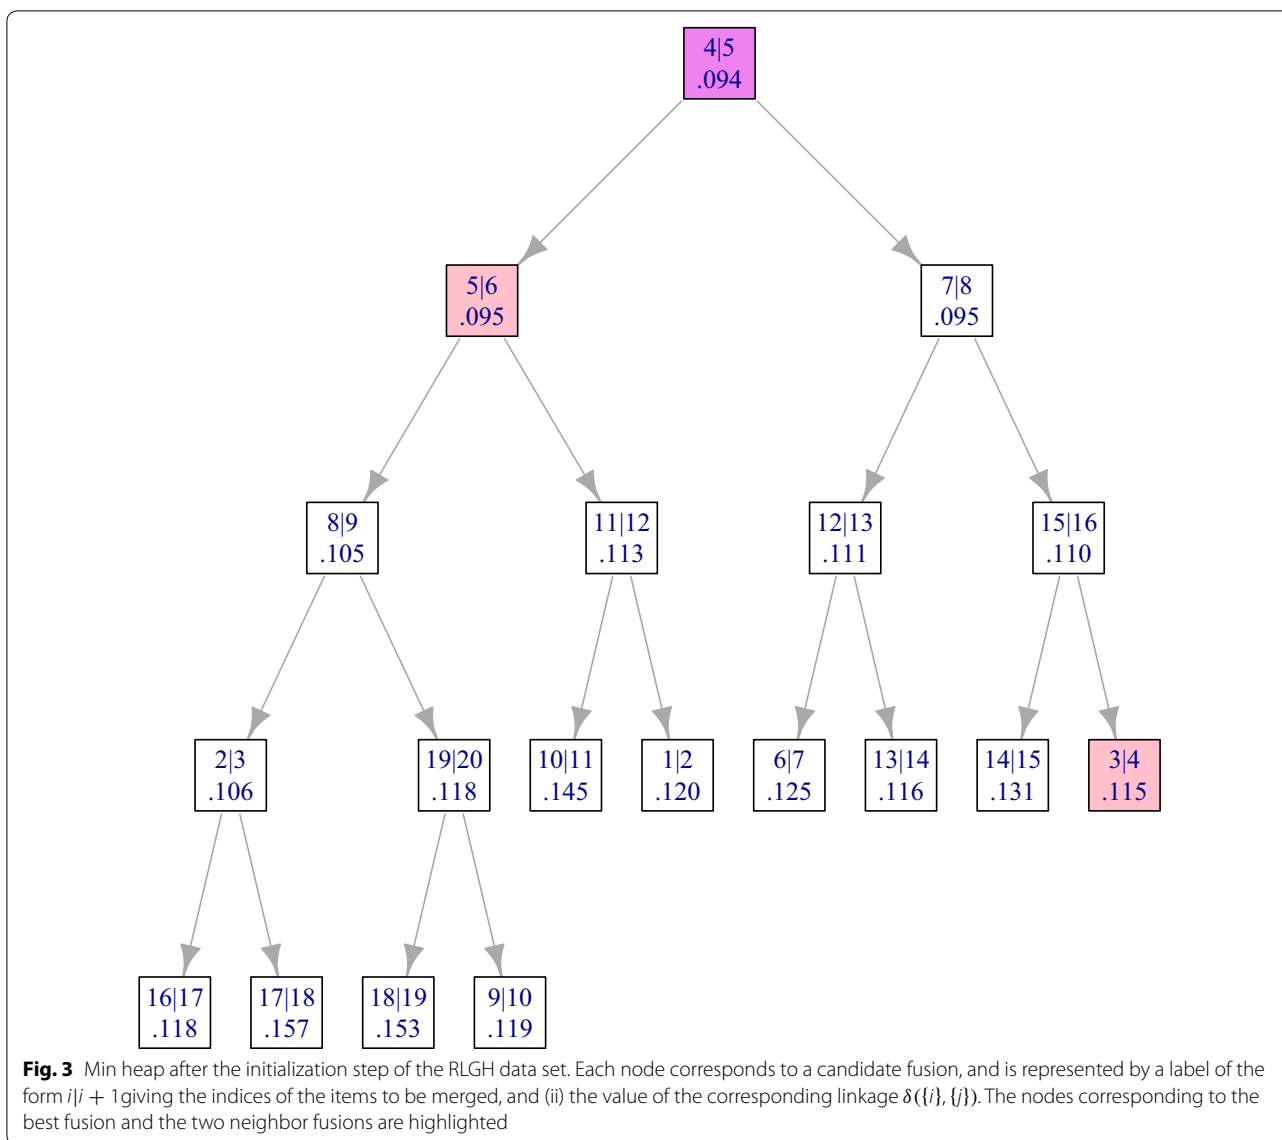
4|5
.094

5|6
.095

7|8
.095

8|9
.105

11|12
.113

12|13
.111

15|16
.110

2|3
.106

19|20
.118

10|11
.145

1|2
.120

6|7
.125

13|14
.116

14|15
.131

3|4
.115

16|17
.118

17|18
.157

18|19
.153

9|10
.119

**Fig. 3** Min heap after the initialization step of the RLGH data set. Each node corresponds to a candidate fusion, and is represented by a label of the form $i|i+1$giving the indices of the items to be merged, and (ii) the value of the corresponding linkage $\delta(\{i\},\{j\})$. The nodes corresponding to the best fusion and the two neighbor fusions are highlighted